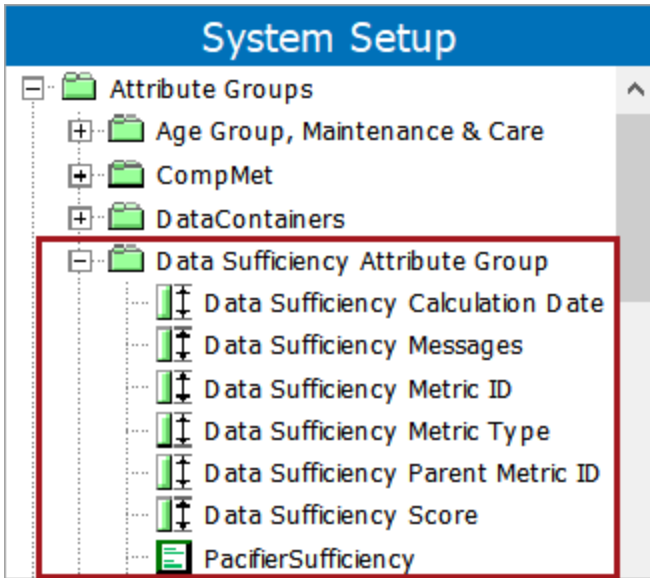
System Setup

Attribute Groups
Age Group, Maintenance & Care
CompMet
DataContainers
Data Sufficiency Attribute Group
Data Sufficiency Calculation Date
Data Sufficiency Messages
Data Sufficiency Metric ID
Data Sufficiency Metric Type
Data Sufficiency Parent Metric ID
Data Sufficiency Score
PacifierSufficiency